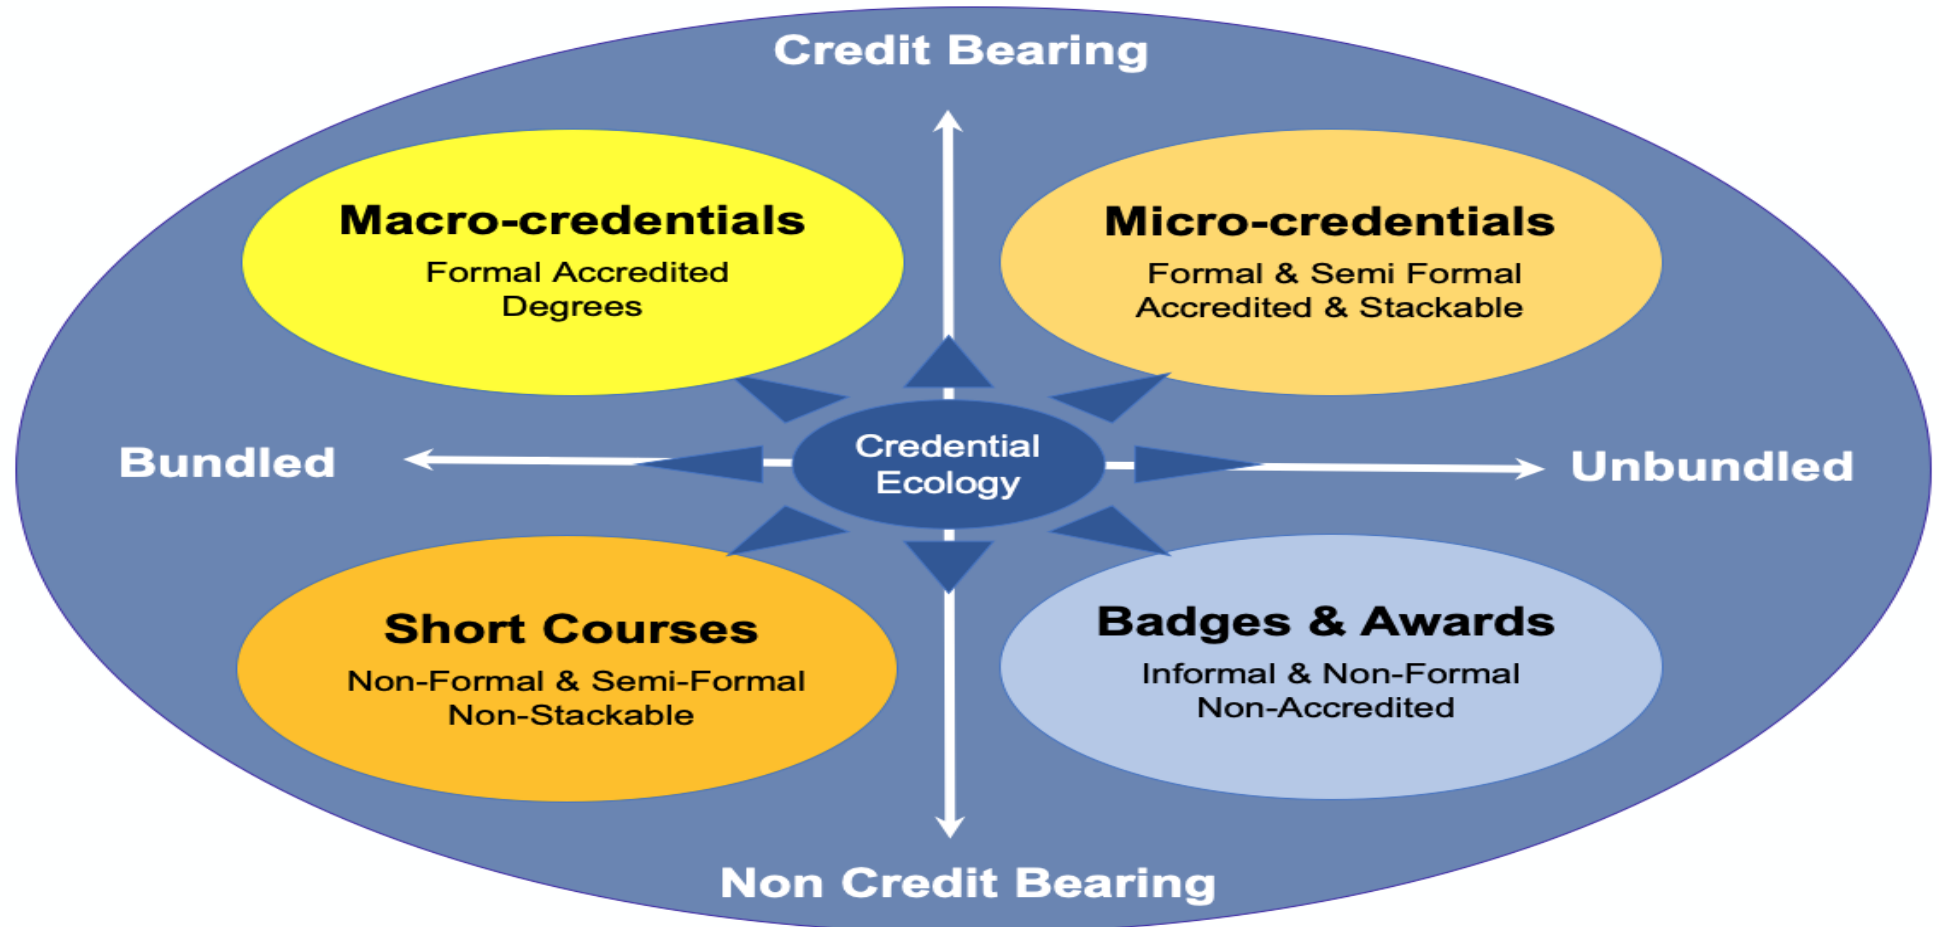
Credit Bearing

Macro-credentials
Formal Accredited Degrees

Micro-credentials
Formal & Semi Formal Accredited & Stackable

Bundled

Credential Ecology

Unbundled

Short Courses
Non-Formal & Semi-Formal Non-Stackable

Badges & Awards
Informal & Non-Formal Non-Accredited

Non Credit Bearing